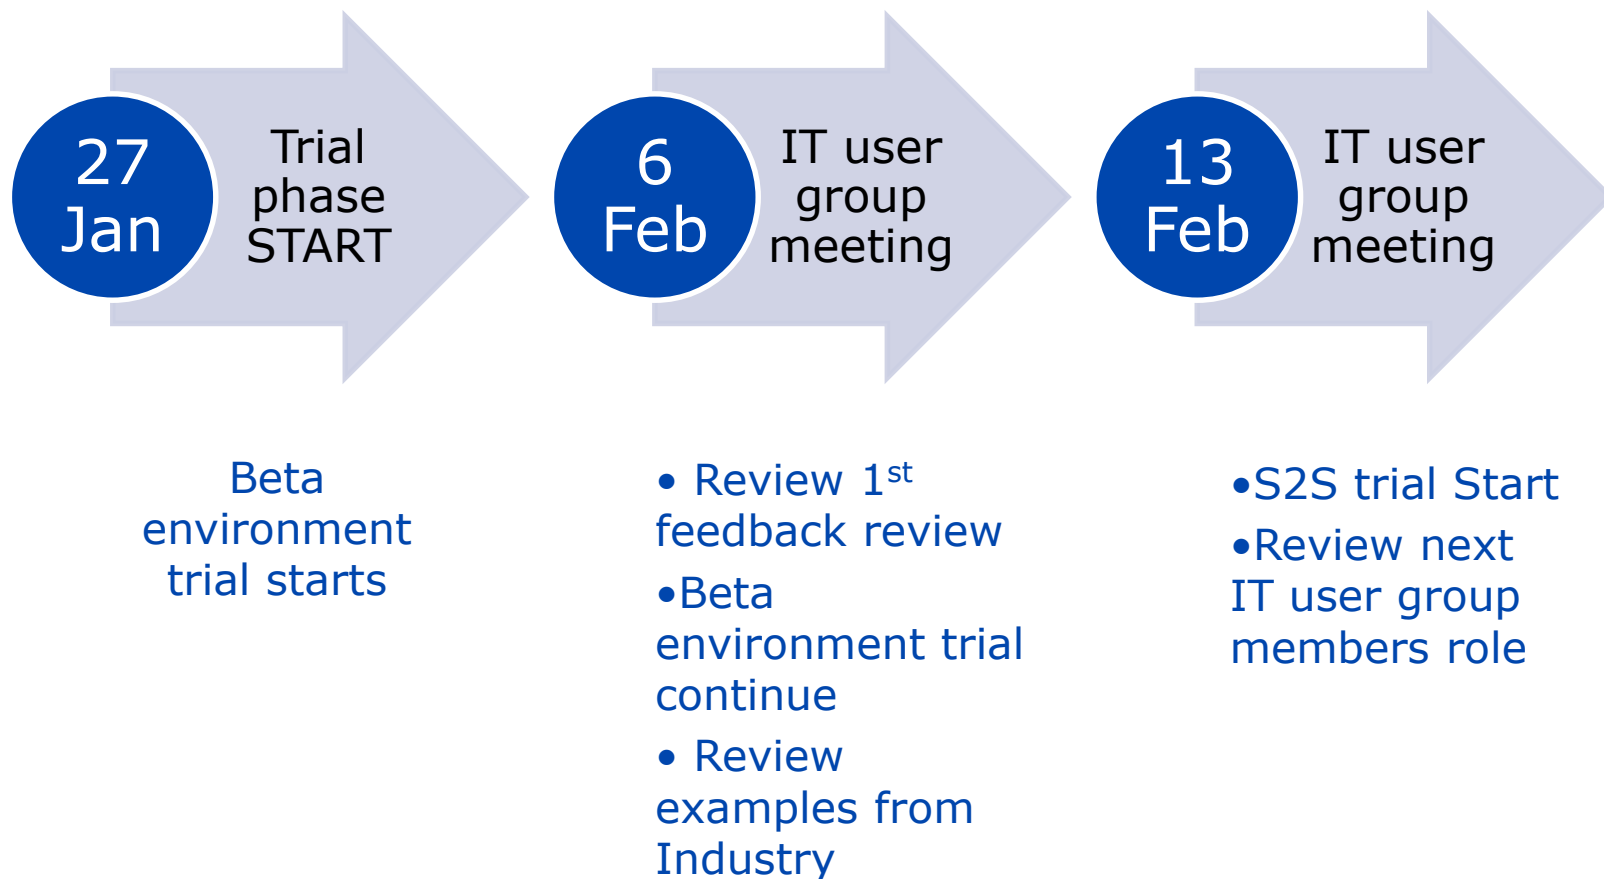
27 Jan

Trial phase START

6 Feb

IT user group meeting

13 Feb

IT user group meeting

Beta environment trial starts

• Review 1$^{st}$ feedback review

•Beta environment trial continue

• Review examples from Industry

•S2S trial Start

•Review next IT user group members role